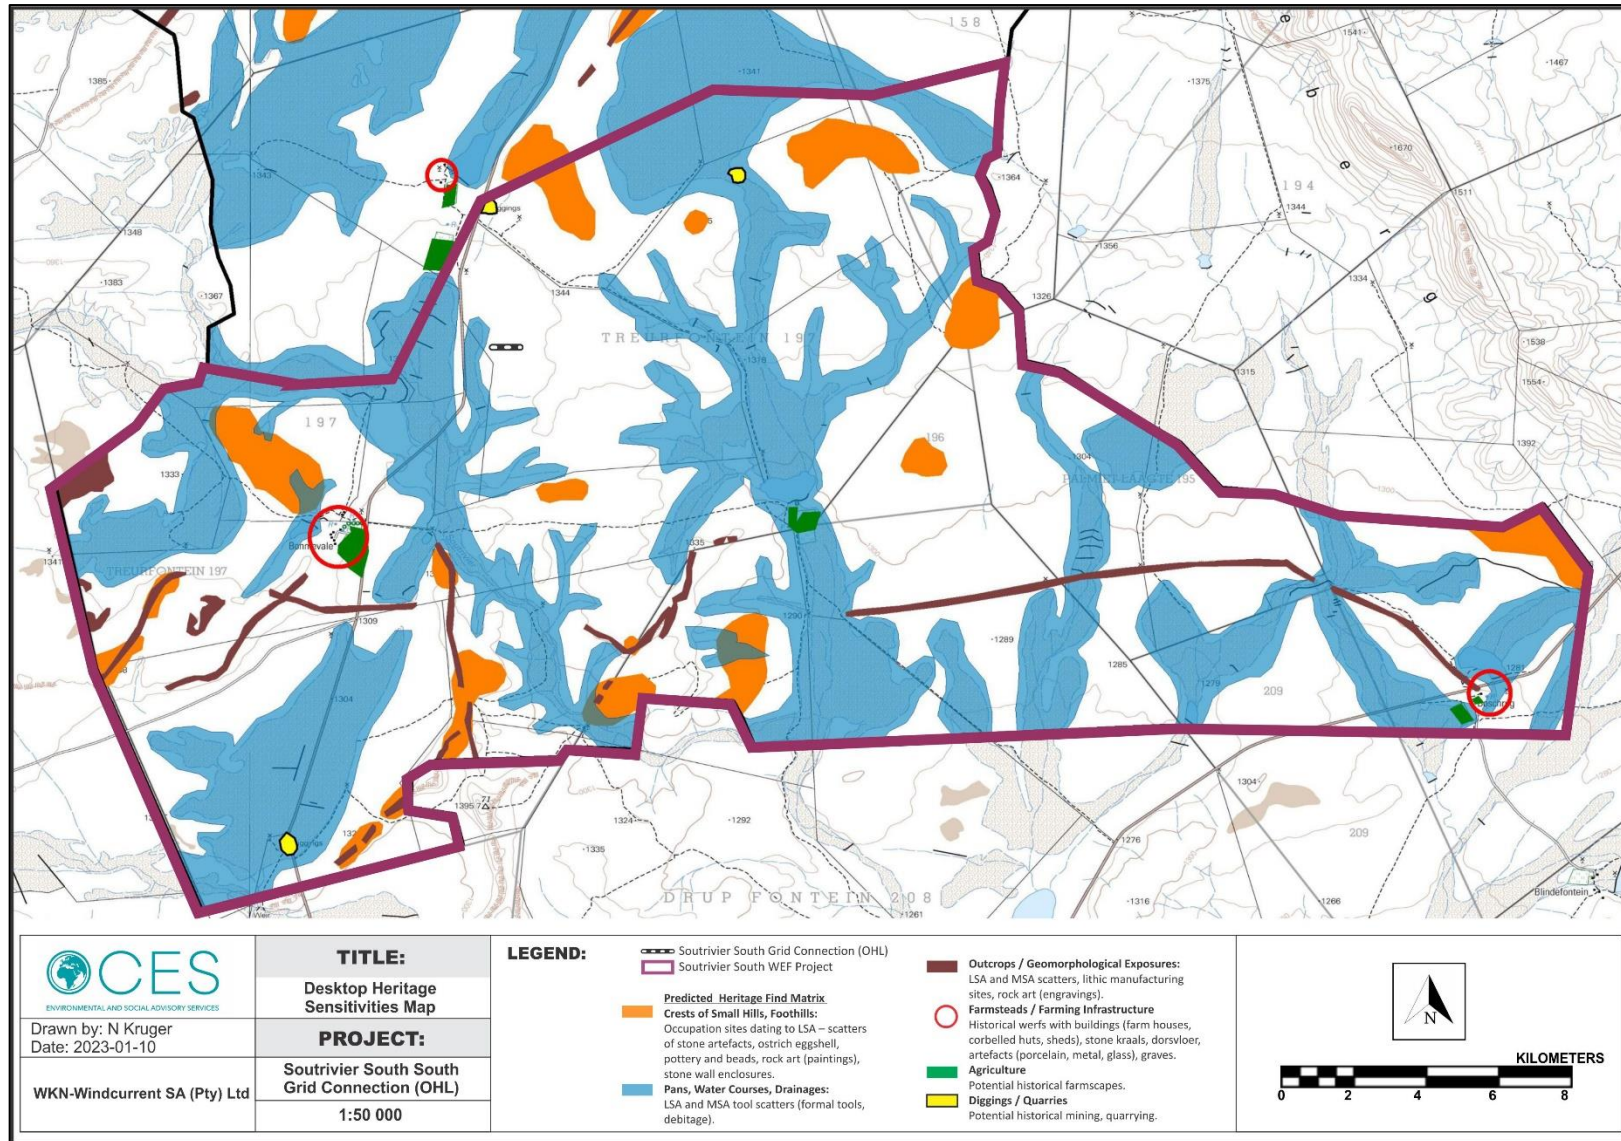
158

1541

1467

1385

1341

1375

e

b

1670

1364

194

e

1511

1344

r

1343

1348

1356

1383

1367

1344

1334

g

1326

TREURFONTEIN 19

1538

1378

1315

1554

197

196

1392

1333

PARMOEFLAAGTE 195

1335

1341

Bannevale

TREURFONTEIN 197

1309

1290

1289

1285

1276

209

1304

1295

1304

1292

1324

1276

209

1335

132

DRUP FONTEIN 208

1261

1316

1266

Blindefontein

CES
ENVIRONMENTAL AND SOCIAL ADVISORY SERVICES

Drawn by: N Kruger
Date: 2023-01-10

WKN-Windcurrent SA (Pty) Ltd

TITLE:
Desktop Heritage Sensitivities Map

PROJECT:
Soutrivier South South Grid Connection (OHL)

1:50 000

LEGEND:

Soutrivier South Grid Connection (OHL)
Soutrivier South WEF Project

Predicted Heritage Find Matrix
Crests of Small Hills, Foothills:
Occupation sites dating to LSA – scatters of stone artefacts, ostrich eggshell, pottery and beads, rock art (paintings), stone wall enclosures.
Pans, Water Courses, Drainages:
LSA and MSA tool scatters (formal tools, debitage).

Outcrops / Geomorphological Exposures:
LSA and MSA scatters, lithic manufacturing sites, rock art (engravings).
Farmsteads / Farming Infrastructure
Historical werfs with buildings (farm houses, corbelled huts, sheds), stone kraals, dorsvloer, artefacts (porcelain, metal, glass), graves.
Agriculture
Potential historical farmscapes.
Diggings / Quarries
Potential historical mining, quarrying.

N

KILOMETERS
0 2 4 6 8